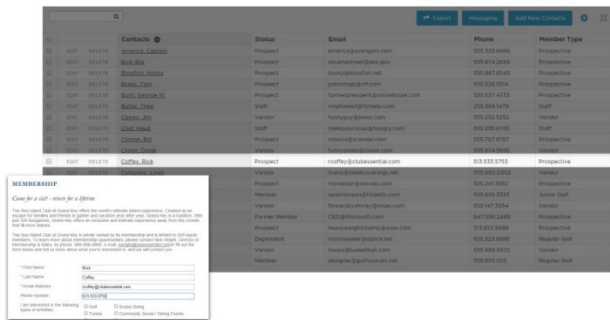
Export Messaging Add New Contacts

| | | | Contacts | Status | Email | Phone | Member Type |
|---|---|---|---|---|---|---|---|
| | EDIT | DELETE | America, Captain | Prospect | america@avengers.com | 555.555.6666 | Prospective |
| | EDIT | DELETE | Bing, Big | Prospect | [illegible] | 555.874.2654 | Prospective |
| | EDIT | DELETE | Bowfish, Hootly | Prospect | hooty@bowfish.net | 555.987.6542 | Prospective |
| | EDIT | DELETE | Brady, Tom | Prospect | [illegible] | 555.326.7854 | Prospective |
| | EDIT | DELETE | Bush, George W. | Prospect | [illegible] | 555.857.4732 | Prospective |
| | EDIT | DELETE | Butler, Thea | Staff | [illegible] | 256.369.1478 | Staff |
| | EDIT | DELETE | Candy, Jim | Vendor | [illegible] | 555.252.5252 | Vendor |
| | EDIT | DELETE | Chef, Head | Staff | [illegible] | 555.255.6745 | Staff |
| | EDIT | DELETE | Clinton, Bill | Prospect | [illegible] | 555.747.8707 | Prospective |
| | EDIT | DELETE | Clown, Goofy | Vendor | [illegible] | 555.874.5699 | Vendor |
| | EDIT | DELETE | Coffey, Rick | Prospect | rcoffey@clubessential.com | 513.533.5753 | Prospective |
| | EDIT | DELETE | Company, Linen | Vendor | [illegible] | 555.655.2252 | Vendor |
| | | | | Prospect | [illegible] | 555.241.3652 | Prospective |
| | | | | Member | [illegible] | 555.655.3838 | Junior Golf |
| | | | | Vendor | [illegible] | 555.147.2564 | Vendor |
| | | | | Former Member | CEO@Microsoft.com | 847.596.2469 | Prospective |
| | | | | Prospect | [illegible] | 513.853.5688 | Prospective |
| | | | | Dependent | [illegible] | 555.325.6958 | Regular Golf |
| | | | | Vendor | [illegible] | 555.444.8741 | Vendor |
| | | | | Member | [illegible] | 555.653.1212 | Regular Golf |

MEMBERSHIP

Come for a visit - return for a lifetime

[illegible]

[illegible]

* First Name: Rick
* Last Name: Coffey
* Email Address: rcoffey@clubessential.com
Phone number: 513.533.5753
I am interested in the following types of activities:
Golf
Tennis
Social Dining
Community Social / Dining Events